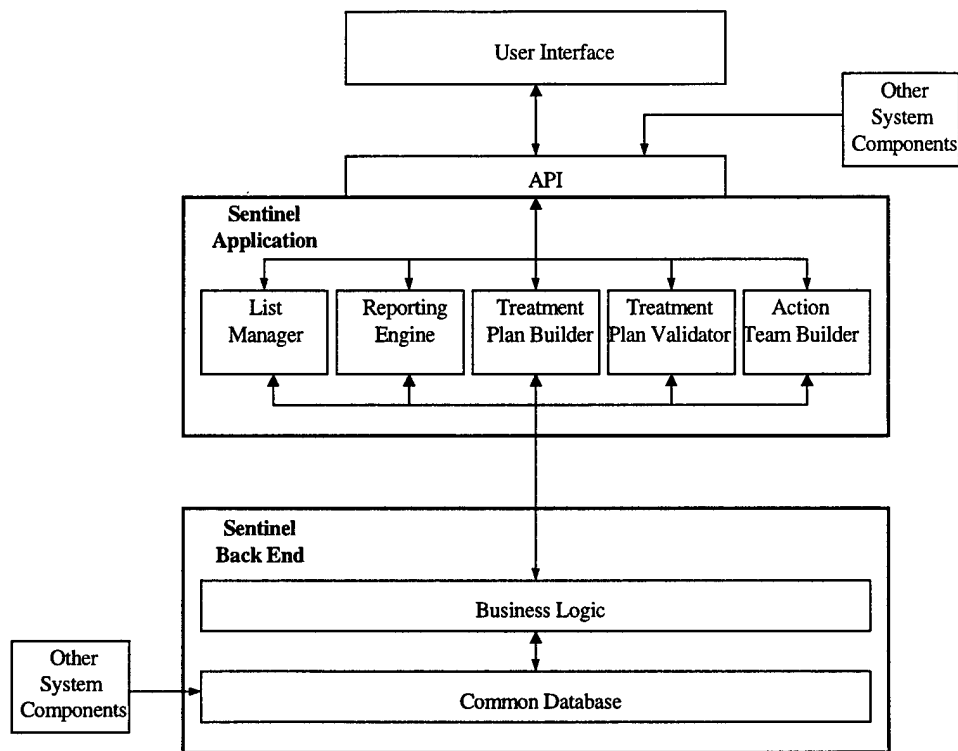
User Interface

Other System Components

API

Sentinel Application

List Manager

Reporting Engine

Treatment Plan Builder

Treatment Plan Validator

Action Team Builder

Sentinel Back End

Business Logic

Other System Components

Common Database